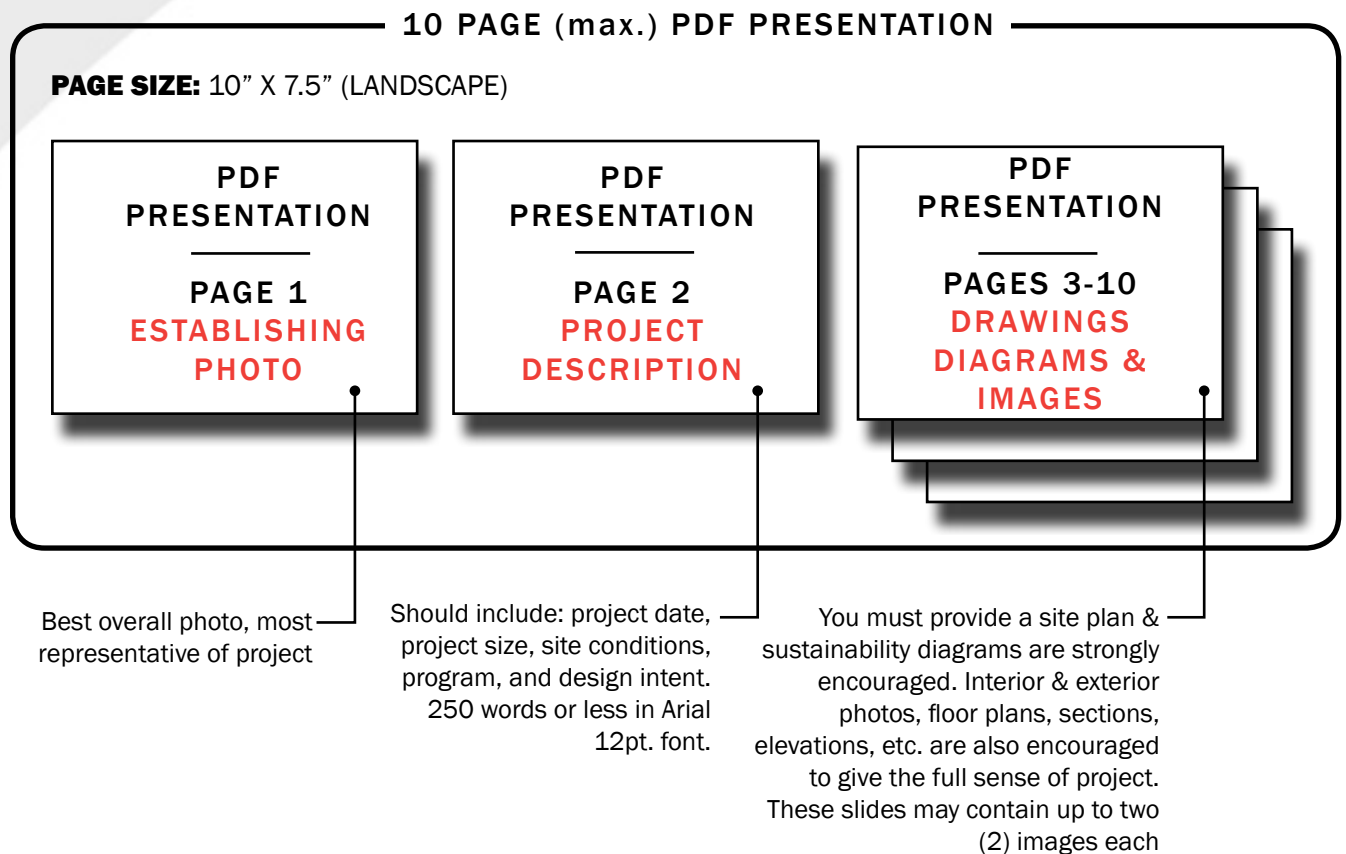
10 PAGE (max.) PDF PRESENTATION

PAGE SIZE: 10” X 7.5” (LANDSCAPE)

PDF PRESENTATION

PAGE 1
ESTABLISHING PHOTO

PDF PRESENTATION

PAGE 2
PROJECT DESCRIPTION

PDF PRESENTATION

PAGES 3-10
DRAWINGS DIAGRAMS & IMAGES

Best overall photo, most representative of project

Should include: project date, project size, site conditions, program, and design intent. 250 words or less in Arial 12pt. font.

You must provide a site plan & sustainability diagrams are strongly encouraged. Interior & exterior photos, floor plans, sections, elevations, etc. are also encouraged to give the full sense of project. These slides may contain up to two (2) images each